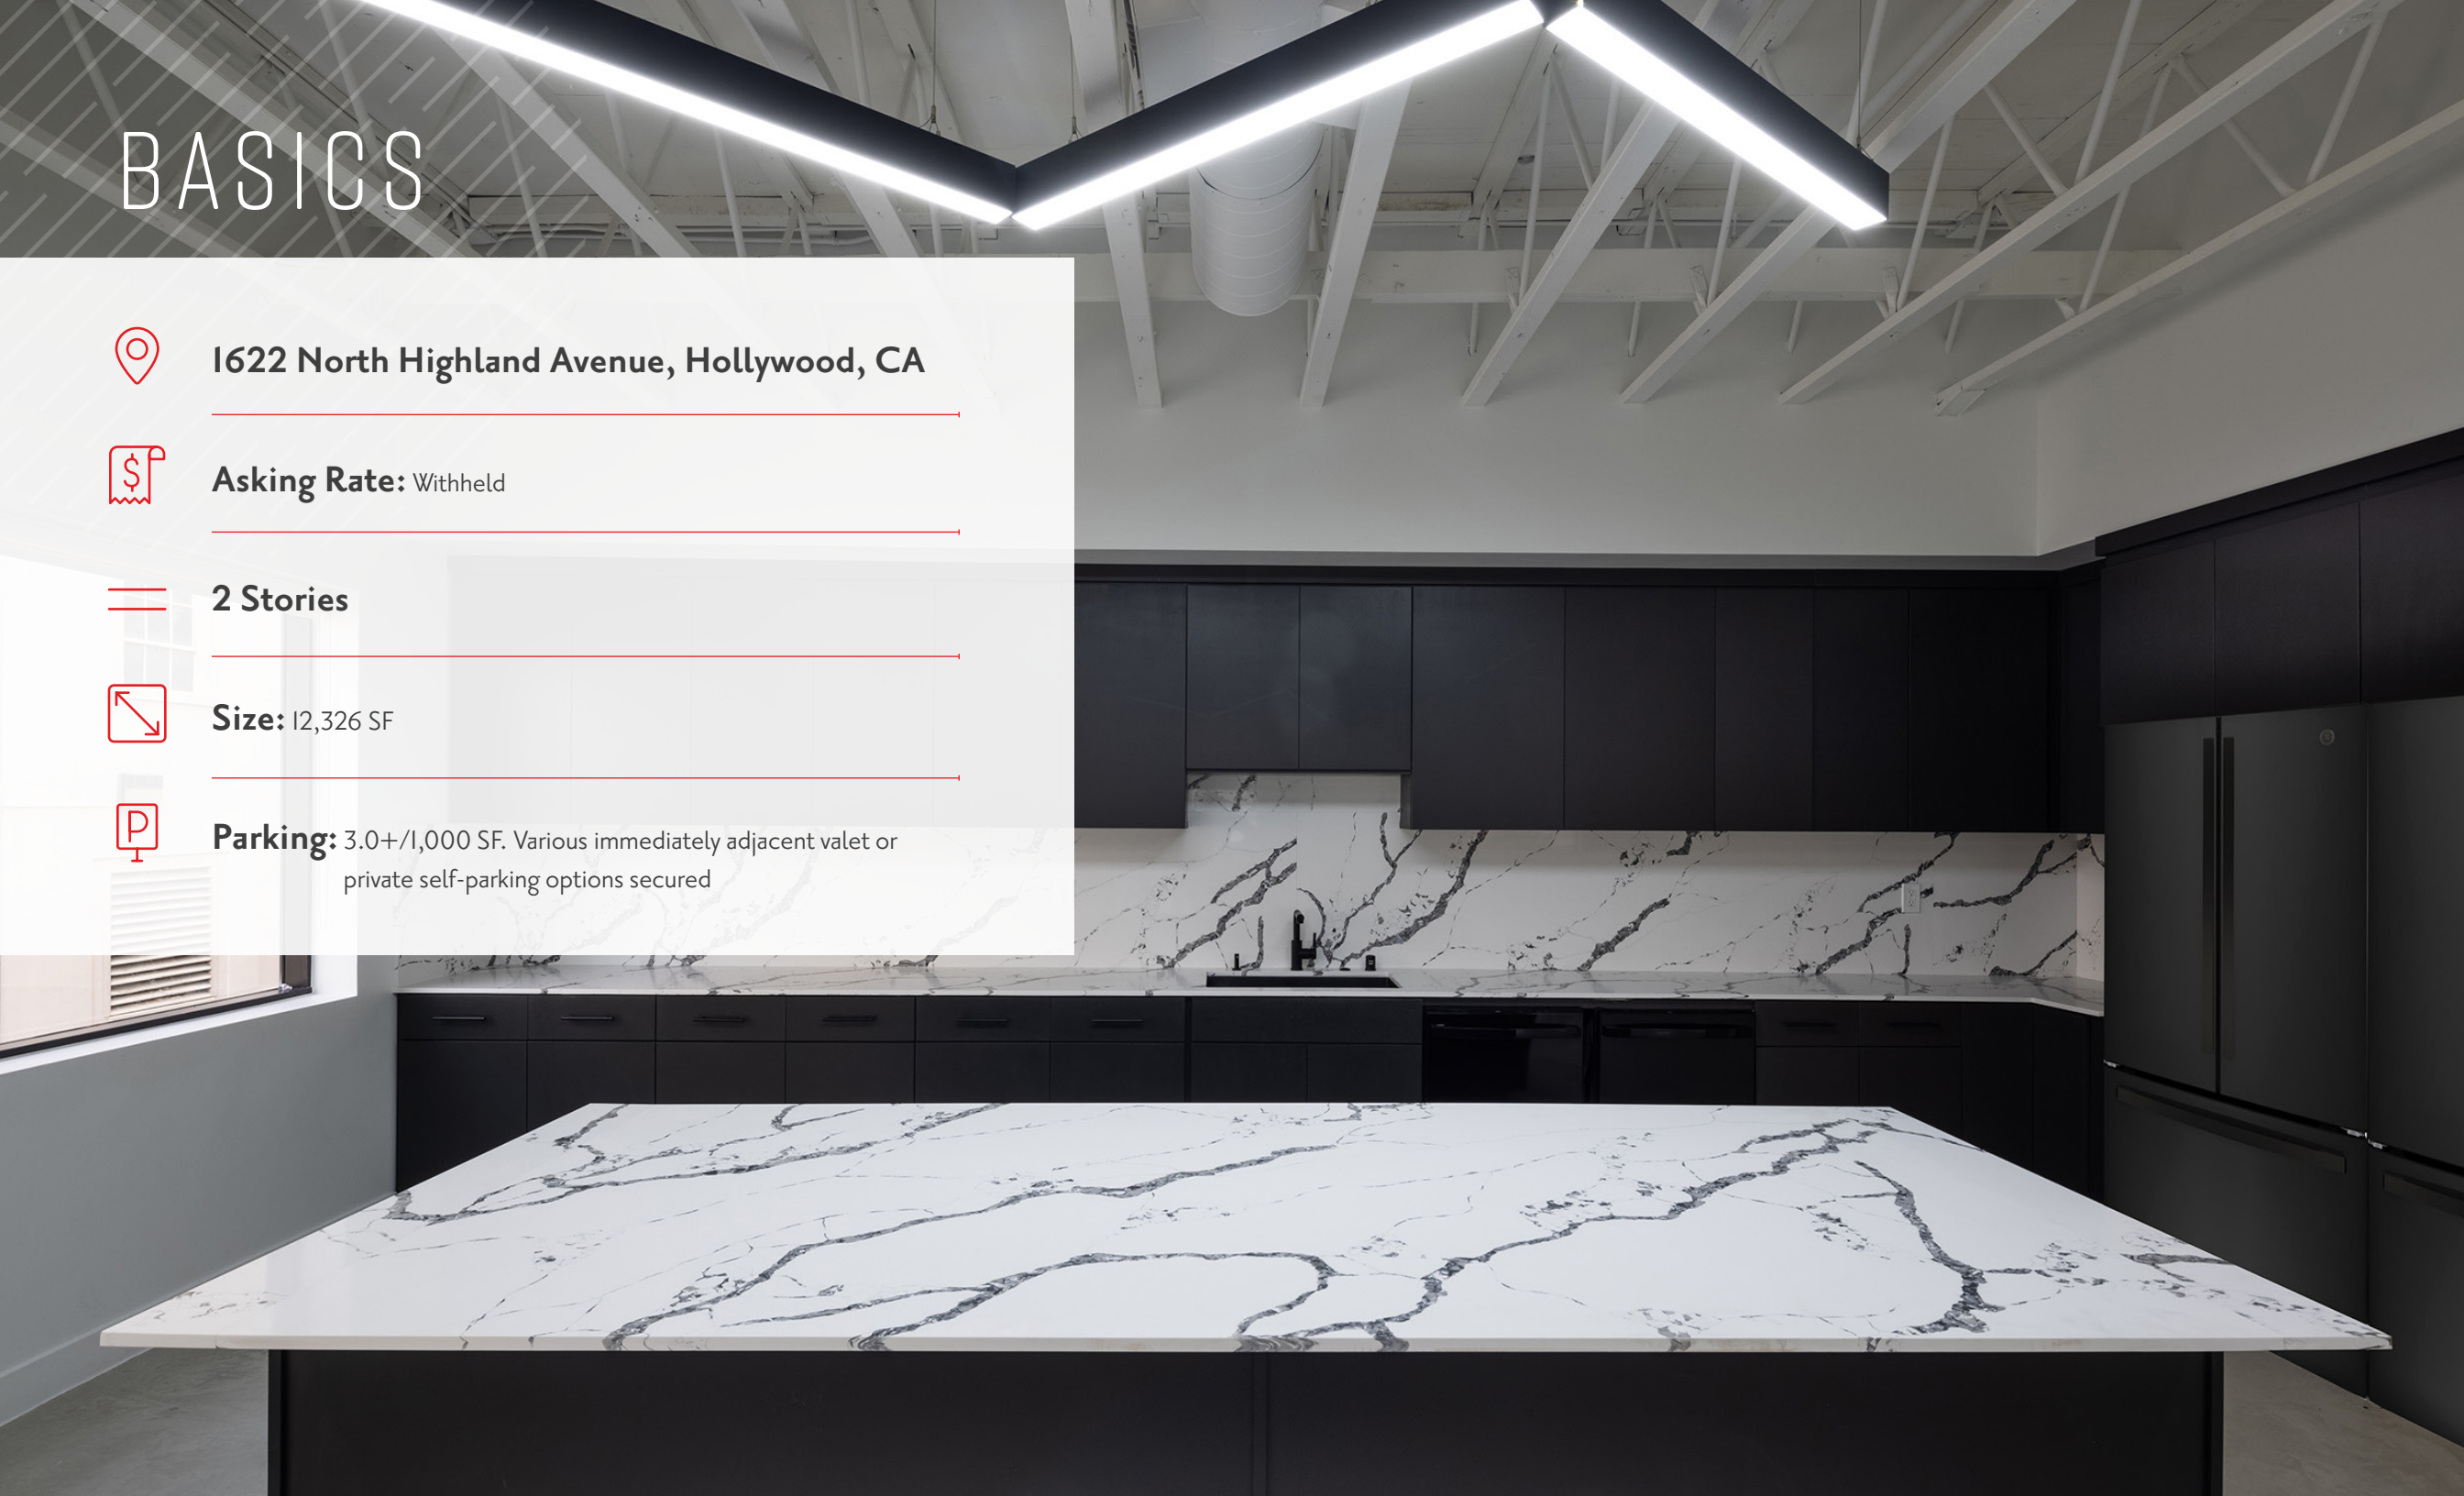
BASICS

1622 North Highland Avenue, Hollywood, CA

Asking Rate: Withheld

2 Stories

Size: 12,326 SF

Parking: 3.0+/1,000 SF. Various immediately adjacent valet or private self-parking options secured